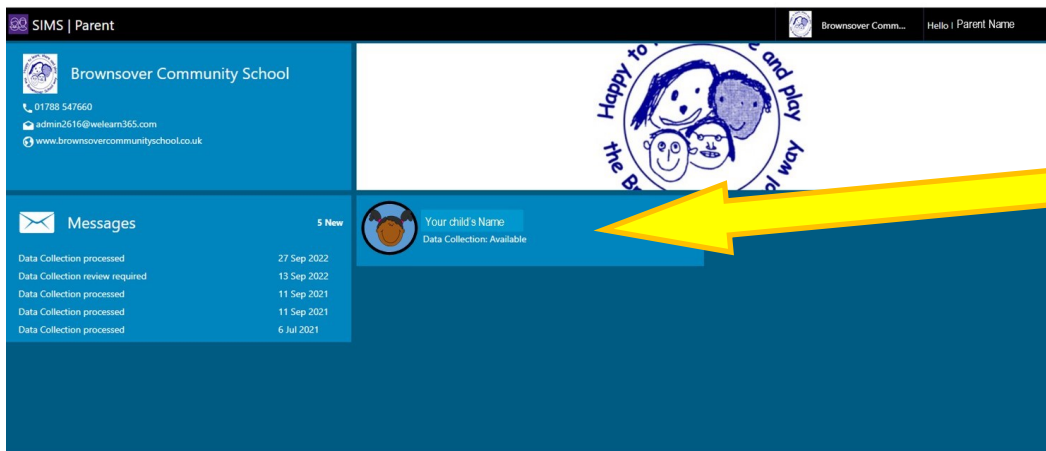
SIMS | Parent

Brownsover Comm...

Hello | Parent Name

Brownsover Community School

01788 547660

admin2616@welearn365.com

www.brownsovercommunityschool.co.uk

Happy to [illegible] and play the B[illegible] way

Messages

5 New

| | |
|---|---|
| Data Collection processed | 27 Sep 2022 |
| Data Collection review required | 13 Sep 2022 |
| Data Collection processed | 11 Sep 2021 |
| Data Collection processed | 11 Sep 2021 |
| Data Collection processed | 6 Jul 2021 |

Your child's Name

Data Collection: Available